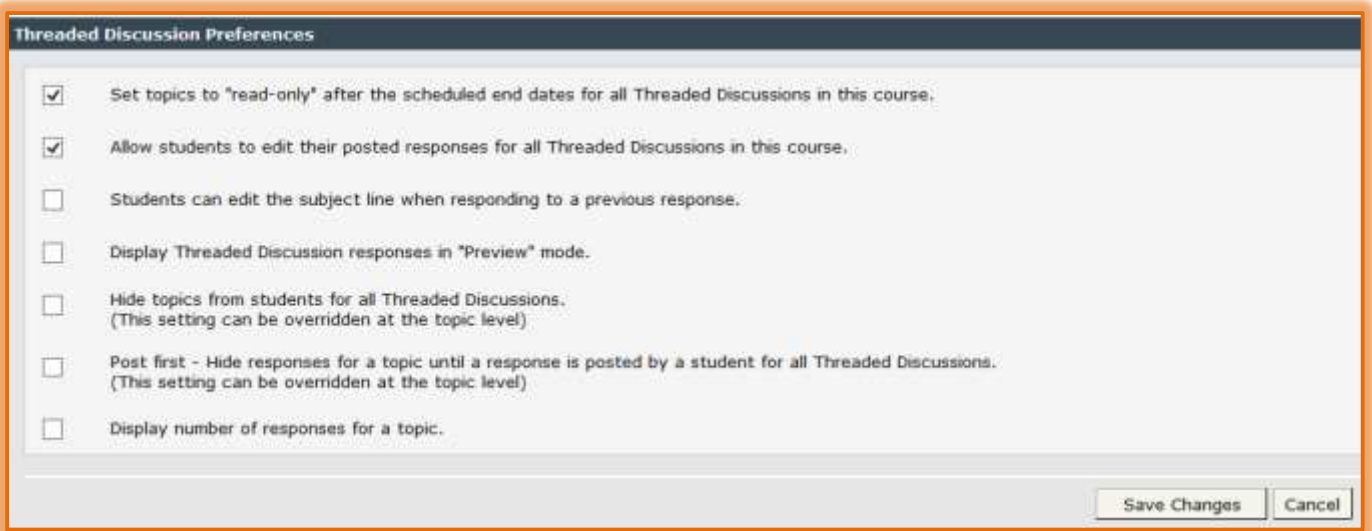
Threaded Discussion Preferences

Set topics to "read-only" after the scheduled end dates for all Threaded Discussions in this course.

Allow students to edit their posted responses for all Threaded Discussions in this course.

Students can edit the subject line when responding to a previous response.

Display Threaded Discussion responses in "Preview" mode.

Hide topics from students for all Threaded Discussions.
(This setting can be overridden at the topic level)

Post first - Hide responses for a topic until a response is posted by a student for all Threaded Discussions.
(This setting can be overridden at the topic level)

Display number of responses for a topic.

Save Changes Cancel